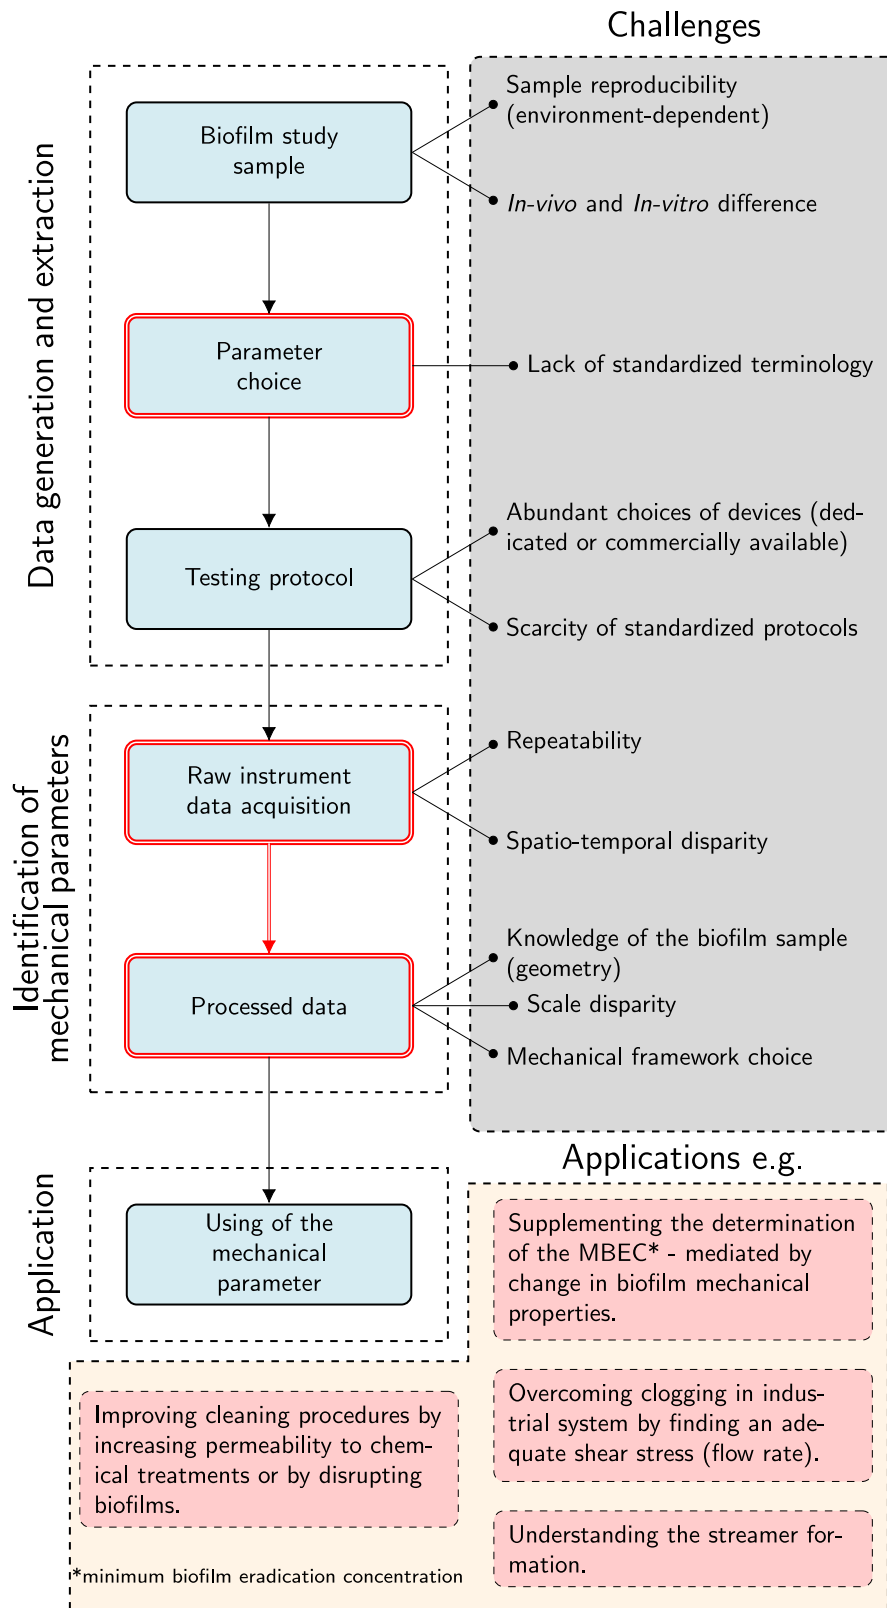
Challenges

Data generation and extraction

Biofilm study sample

Parameter choice

Testing protocol

Sample reproducibility (environment-dependent)

In-vivo and In-vitro difference

Lack of standardized terminology

Abundant choices of devices (dedicated or commercially available)

Scarcity of standardized protocols

Identification of mechanical parameters

Raw instrument data acquisition

Processed data

Repeatability

Spatio-temporal disparity

Knowledge of the biofilm sample (geometry)

Scale disparity

Mechanical framework choice

Application

Using of the mechanical parameter

Applications e.g.

Supplementing the determination of the MBEC* - mediated by change in biofilm mechanical properties.

Overcoming clogging in industrial system by finding an adequate shear stress (flow rate).

Understanding the streamer formation.

Improving cleaning procedures by increasing permeability to chemical treatments or by disrupting biofilms.

*minimum biofilm eradication concentration